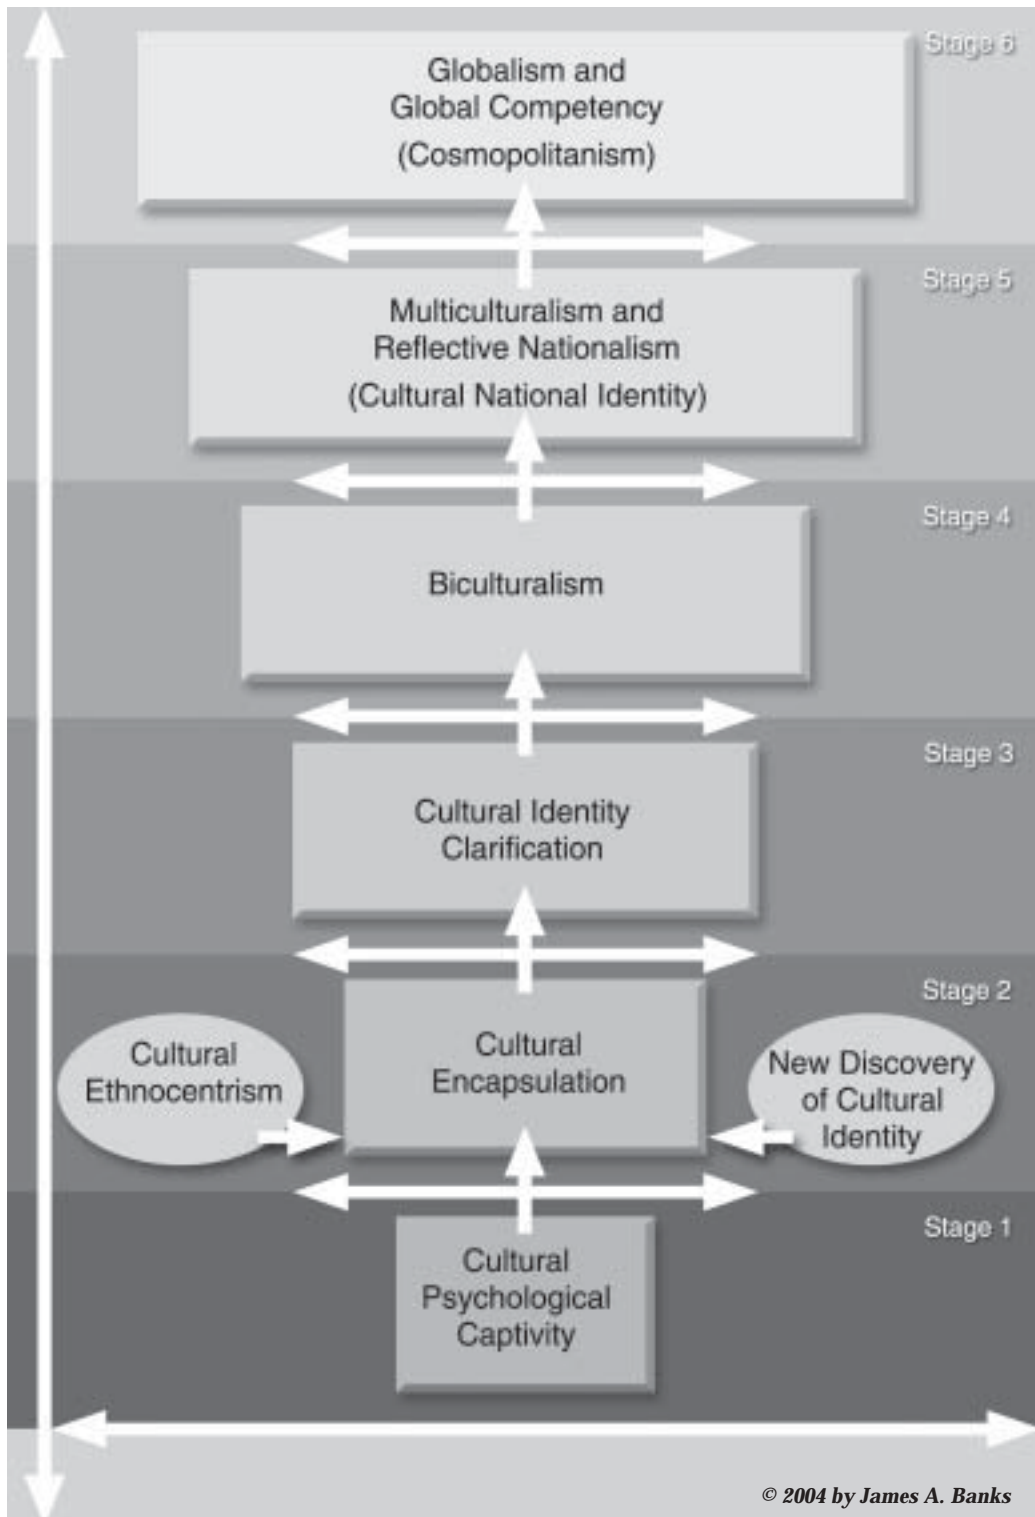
Stage 6

Globalism and Global Competency (Cosmopolitanism)

Stage 5

Multiculturalism and Reflective Nationalism (Cultural National Identity)

Stage 4

Biculturalism

Stage 3

Cultural Identity Clarification

Stage 2

Cultural Ethnocentrism

Cultural Encapsulation

New Discovery of Cultural Identity

Stage 1

Cultural Psychological Captivity

© 2004 by James A. Banks